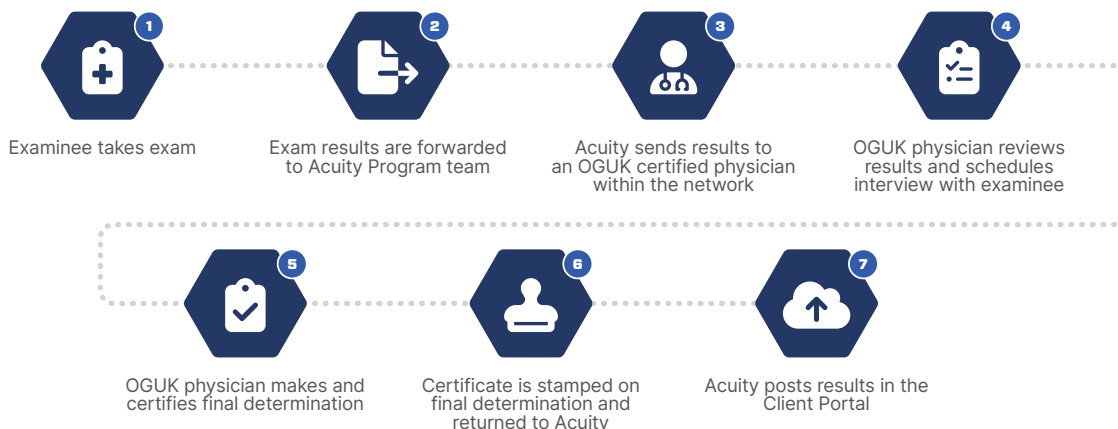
1

Examinee takes exam

2

Exam results are forwarded to Acuity Program team

3

Acuity sends results to an OGUK certified physician within the network

4

OGUK physician reviews results and schedules interview with examinee

5

OGUK physician makes and certifies final determination

6

Certificate is stamped on final determination and returned to Acuity

7

Acuity posts results in the Client Portal